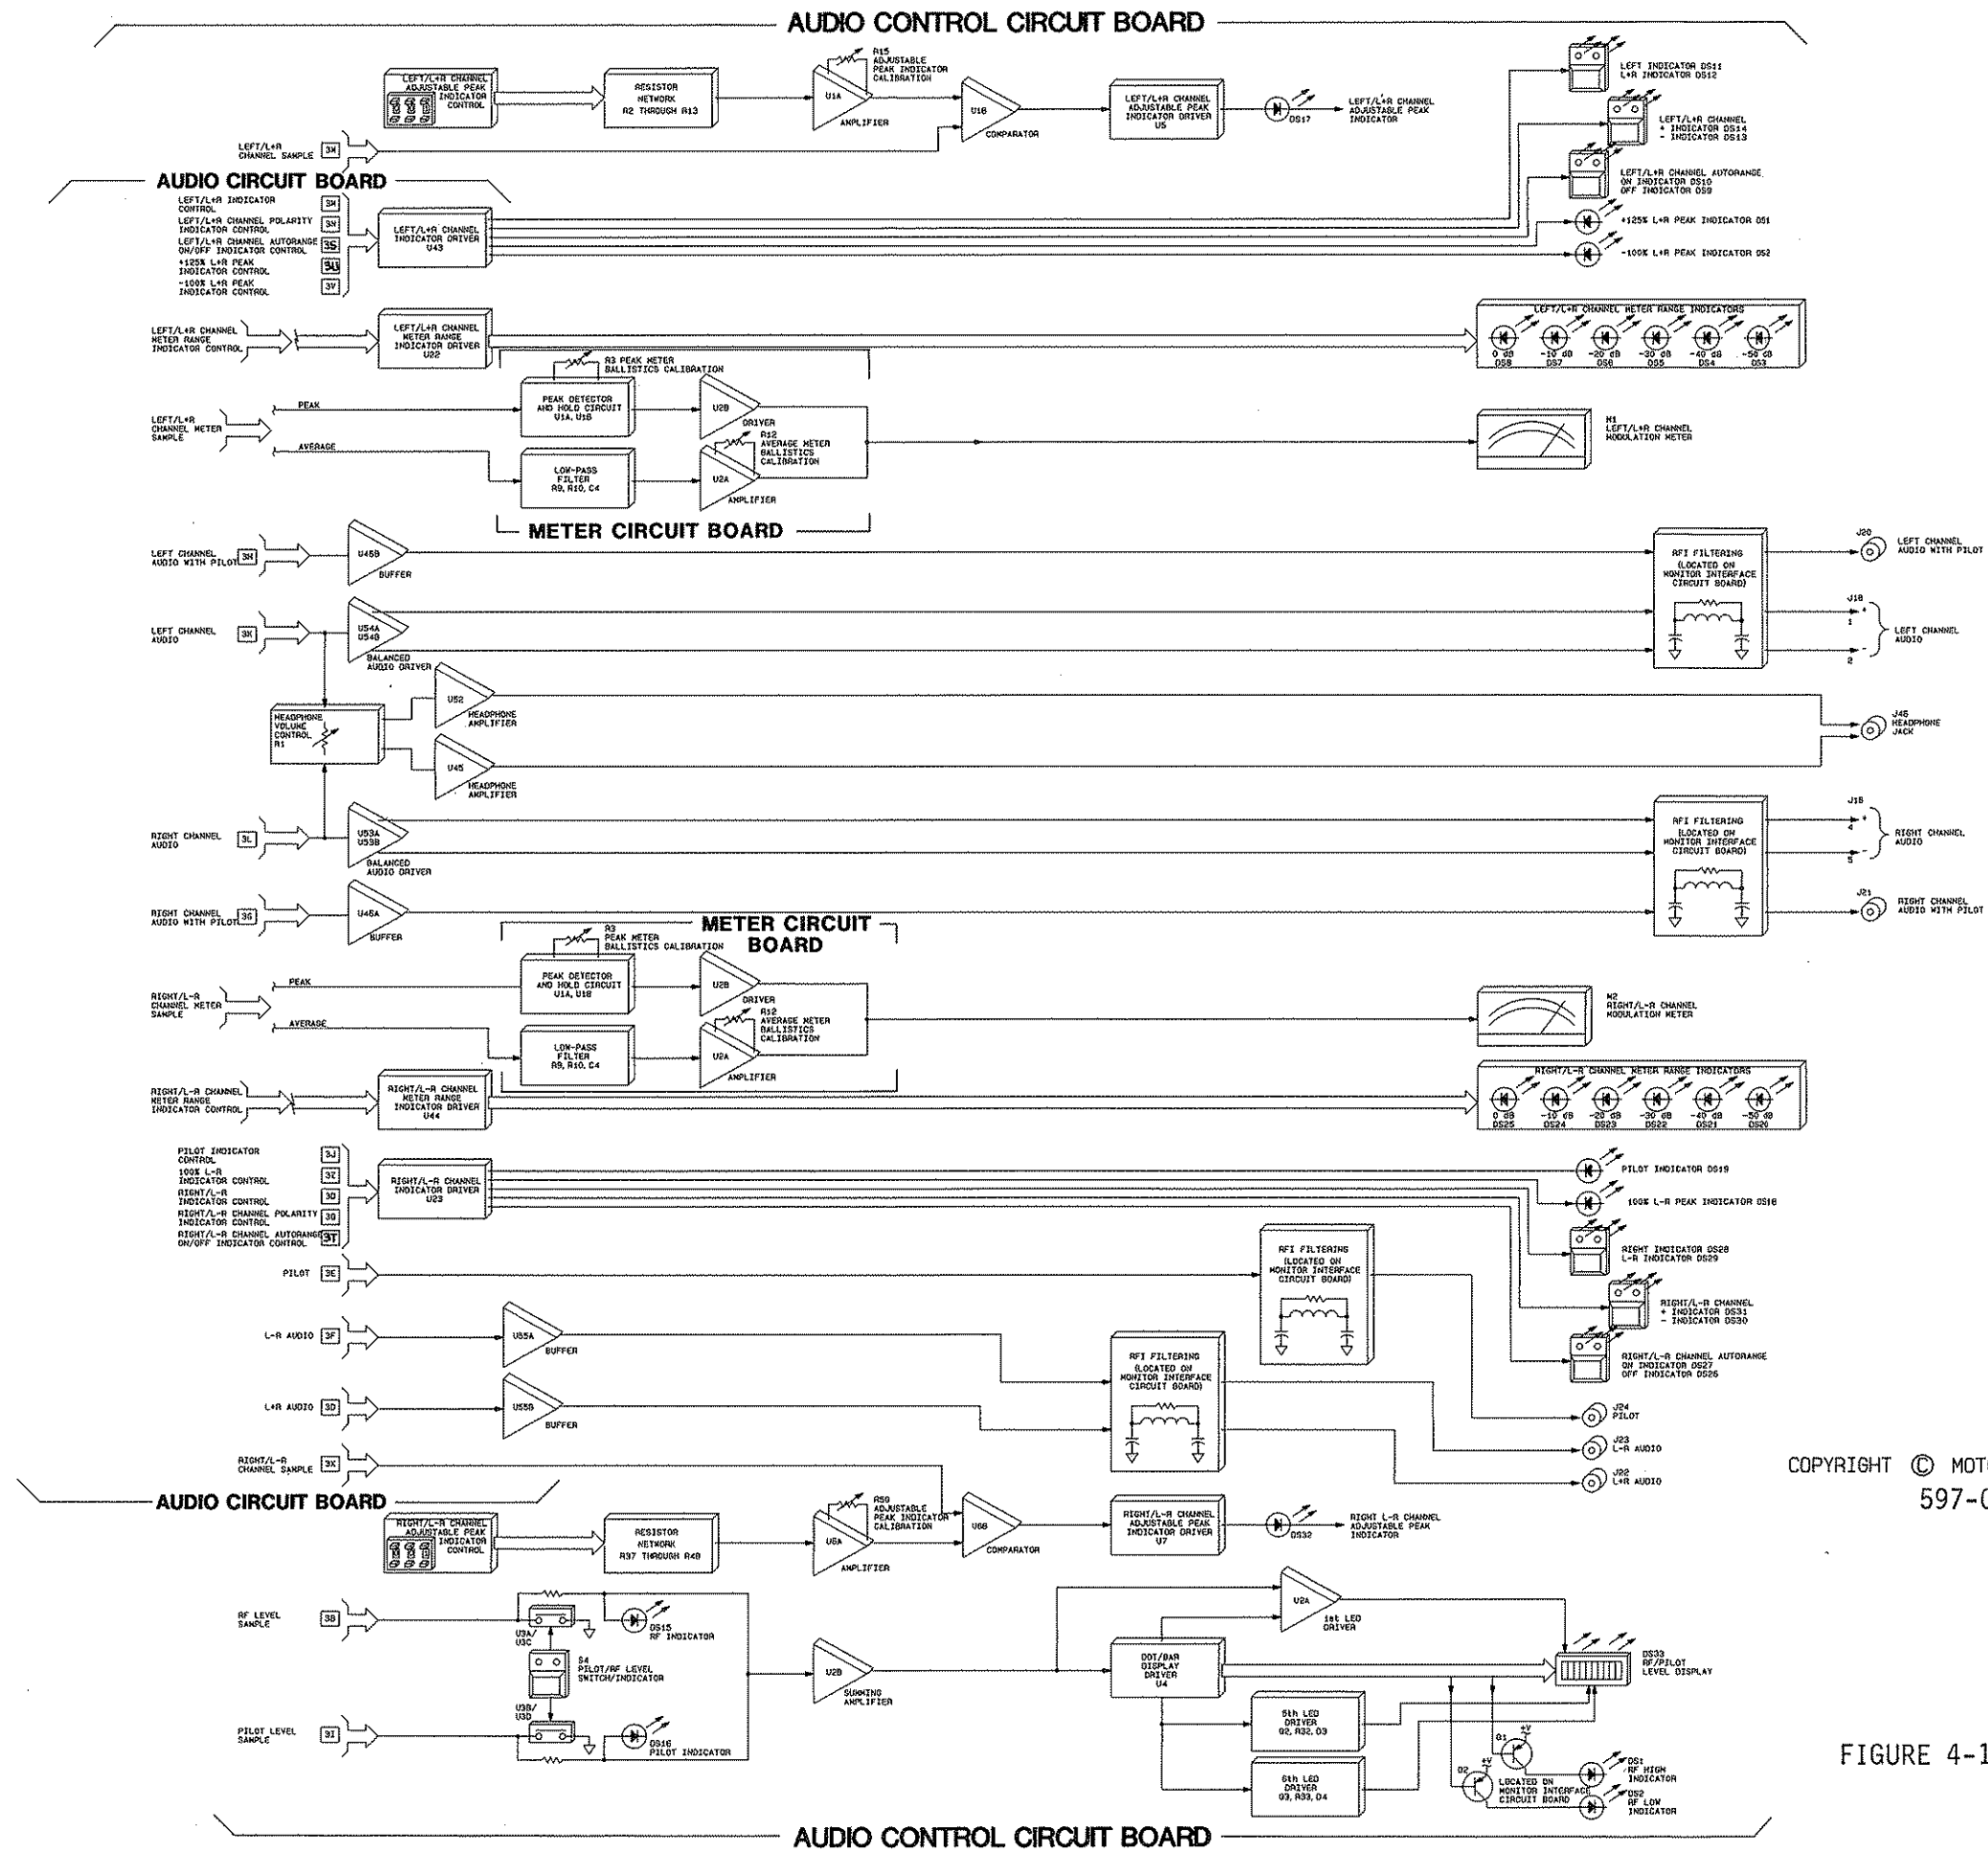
AUDIO CONTROL CIRCUIT BOARD

LEFT/L+R CHANNEL ADJUSTABLE PEAK INDICATOR CONTROL

RESISTOR NETWORK R2 THROUGH R13

R15 ADJUSTABLE PEAK INDICATOR CALIBRATION

U1A AMPLIFIER

U1B COMPARATOR

LEFT/L+R CHANNEL ADJUSTABLE PEAK INDICATOR DRIVER U5

DS17

LEFT/L+R CHANNEL ADJUSTABLE PEAK INDICATOR

LEFT INDICATOR DS11
L+R INDICATOR DS12

LEFT/L+R CHANNEL
+ INDICATOR DS14
- INDICATOR DS13

LEFT/L+R CHANNEL AUTORANGE
ON INDICATOR DS10
OFF INDICATOR DS9

+125% L+R PEAK INDICATOR DS1

-100% L+R PEAK INDICATOR DS2

LEFT/L+R CHANNEL SAMPLE 3W

AUDIO CIRCUIT BOARD

LEFT/L+R INDICATOR CONTROL 3H
LEFT/L+R CHANNEL POLARITY INDICATOR CONTROL 3N
LEFT/L+R CHANNEL AUTORANGE ON/OFF INDICATOR CONTROL 3S
+125% L+R PEAK INDICATOR CONTROL 3U
-100% L+R PEAK INDICATOR CONTROL 3V

LEFT/L+R CHANNEL INDICATOR DRIVER U43

LEFT/L+R CHANNEL METER RANGE INDICATOR CONTROL

LEFT/L+R CHANNEL METER RANGE INDICATOR DRIVER U22

LEFT/L+R CHANNEL METER RANGE INDICATORS
0 dB DS8  -10 dB DS7  -20 dB DS6  -30 dB DS5  -40 dB DS4  -50 dB DS3

R3 PEAK METER BALLISTICS CALIBRATION

LEFT/L+R CHANNEL METER SAMPLE

PEAK

PEAK DETECTOR AND HOLD CIRCUIT U1A, U1B

U2B DRIVER

R12 AVERAGE METER BALLISTICS CALIBRATION

AVERAGE

LOW-PASS FILTER R9, R10, C4

U2A AMPLIFIER

M1 LEFT/L+R CHANNEL MODULATION METER

METER CIRCUIT BOARD

LEFT CHANNEL AUDIO WITH PILOT 3H

U45B BUFFER

RFI FILTERING (LOCATED ON MONITOR INTERFACE CIRCUIT BOARD)

J20 LEFT CHANNEL AUDIO WITH PILOT

LEFT CHANNEL AUDIO 3K

U54A U54B BALANCED AUDIO DRIVER

J18 + 1 - 2 LEFT CHANNEL AUDIO

HEADPHONE VOLUME CONTROL R1

U52 HEADPHONE AMPLIFIER

U45 HEADPHONE AMPLIFIER

J46 HEADPHONE JACK

RIGHT CHANNEL AUDIO 3L

U53A U53B BALANCED AUDIO DRIVER

RFI FILTERING (LOCATED ON MONITOR INTERFACE CIRCUIT BOARD)

J18 + 4 - 5 RIGHT CHANNEL AUDIO

RIGHT CHANNEL AUDIO WITH PILOT 3G

U46A BUFFER

J21 RIGHT CHANNEL AUDIO WITH PILOT

METER CIRCUIT BOARD

R3 PEAK METER BALLISTICS CALIBRATION

RIGHT/L-R CHANNEL METER SAMPLE

PEAK

PEAK DETECTOR AND HOLD CIRCUIT U1A, U1B

U2B DRIVER

R12 AVERAGE METER BALLISTICS CALIBRATION

AVERAGE

LOW-PASS FILTER R9, R10, C4

U2A AMPLIFIER

M2 RIGHT/L-R CHANNEL MODULATION METER

RIGHT/L-R CHANNEL METER RANGE INDICATOR CONTROL

RIGHT/L-R CHANNEL METER RANGE INDICATOR DRIVER U44

RIGHT/L-R CHANNEL METER RANGE INDICATORS
0 dB DS25  -10 dB DS24  -20 dB DS23  -30 dB DS22  -40 dB DS21  -50 dB DS20

PILOT INDICATOR CONTROL 3J
100% L-R INDICATOR CONTROL 3Z
RIGHT/L-R INDICATOR CONTROL 3Q
RIGHT/L-R CHANNEL POLARITY INDICATOR CONTROL 3Q
RIGHT/L-R CHANNEL AUTORANGE ON/OFF INDICATOR CONTROL 3T

RIGHT/L-R CHANNEL INDICATOR DRIVER U23

PILOT INDICATOR DS19

100% L-R PEAK INDICATOR DS18

RIGHT INDICATOR DS28
L-R INDICATOR DS29

RIGHT/L-R CHANNEL
+ INDICATOR DS31
- INDICATOR DS30

RIGHT/L-R CHANNEL AUTORANGE
ON INDICATOR DS27
OFF INDICATOR DS26

PILOT 3E

RFI FILTERING (LOCATED ON MONITOR INTERFACE CIRCUIT BOARD)

L-R AUDIO 3F

U55A BUFFER

L+R AUDIO 3D

U55B BUFFER

RFI FILTERING (LOCATED ON MONITOR INTERFACE CIRCUIT BOARD)

J24 PILOT

J23 L-R AUDIO

J22 L+R AUDIO

RIGHT/L-R CHANNEL SAMPLE 3X

AUDIO CIRCUIT BOARD

COPYRIGHT © MOT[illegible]
597-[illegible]

RIGHT/L-R CHANNEL ADJUSTABLE PEAK INDICATOR CONTROL

RESISTOR NETWORK R37 THROUGH R48

R50 ADJUSTABLE PEAK INDICATOR CALIBRATION

U6A AMPLIFIER

U6B COMPARATOR

RIGHT/L-R CHANNEL ADJUSTABLE PEAK INDICATOR DRIVER U7

DS32

RIGHT L-R CHANNEL ADJUSTABLE PEAK INDICATOR

RF LEVEL SAMPLE 3B

U3A/ U3C

DS15 RF INDICATOR

S4 PILOT/RF LEVEL SWITCH/INDICATOR

U3B/ U3D

DS16 PILOT INDICATOR

PILOT LEVEL SAMPLE 3I

U2B SUMMING AMPLIFIER

U2A 1st LED DRIVER

DOT/BAR DISPLAY DRIVER U4

DS33 RF/PILOT LEVEL DISPLAY

5th LED DRIVER Q2, R32, D3

6th LED DRIVER Q3, R33, D4

Q1 +V

Q2 +V

LOCATED ON MONITOR INTERFACE CIRCUIT BOARD

DS1 RF HIGH INDICATOR

DS2 RF LOW INDICATOR

FIGURE 4-1

AUDIO CONTROL CIRCUIT BOARD